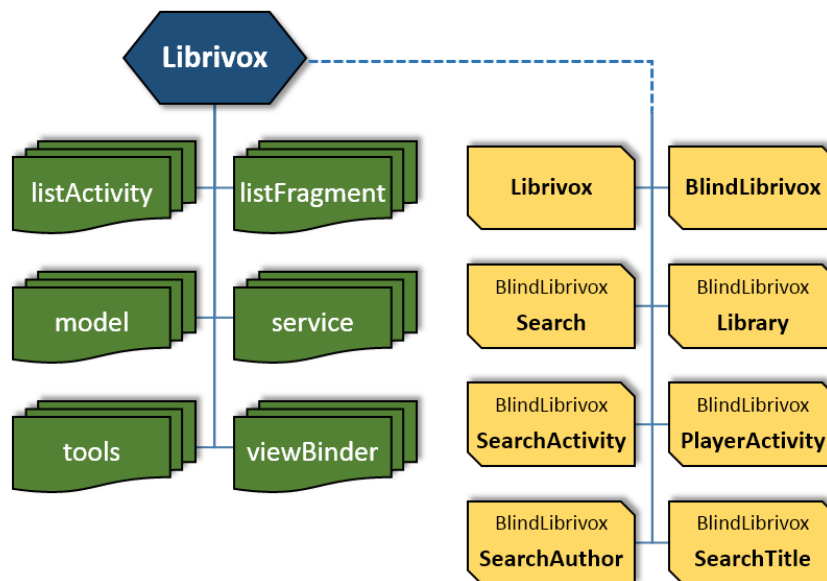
Librivox

listActivity
listFragment
model
service
tools
viewBinder

Librivox
BlindLibrivox
BlindLibrivox Search
BlindLibrivox Library
BlindLibrivox SearchActivity
BlindLibrivox PlayerActivity
BlindLibrivox SearchAuthor
BlindLibrivox SearchTitle